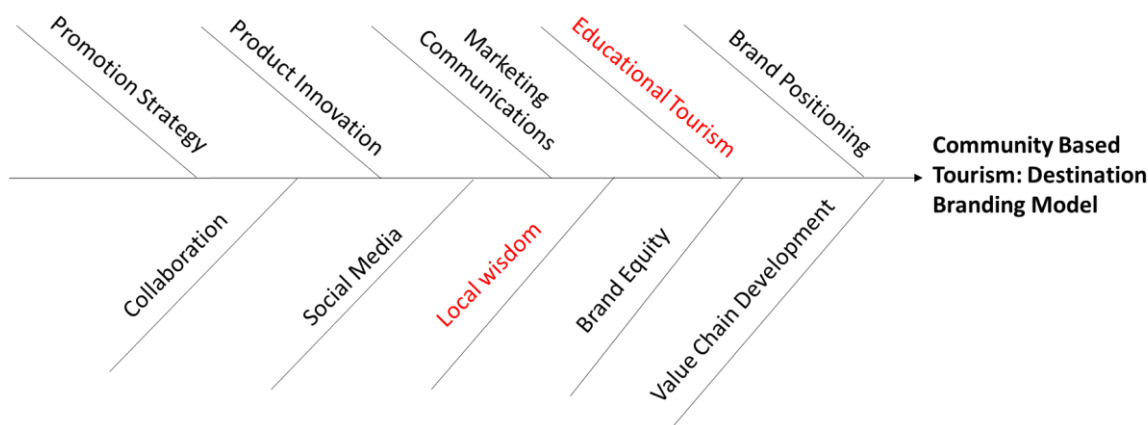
Promotion Strategy

Product Innovation

Marketing Communications

Educational Tourism

Brand Positioning

Community Based Tourism: Destination Branding Model

Collaboration

Social Media

Local wisdom

Brand Equity

Value Chain Development